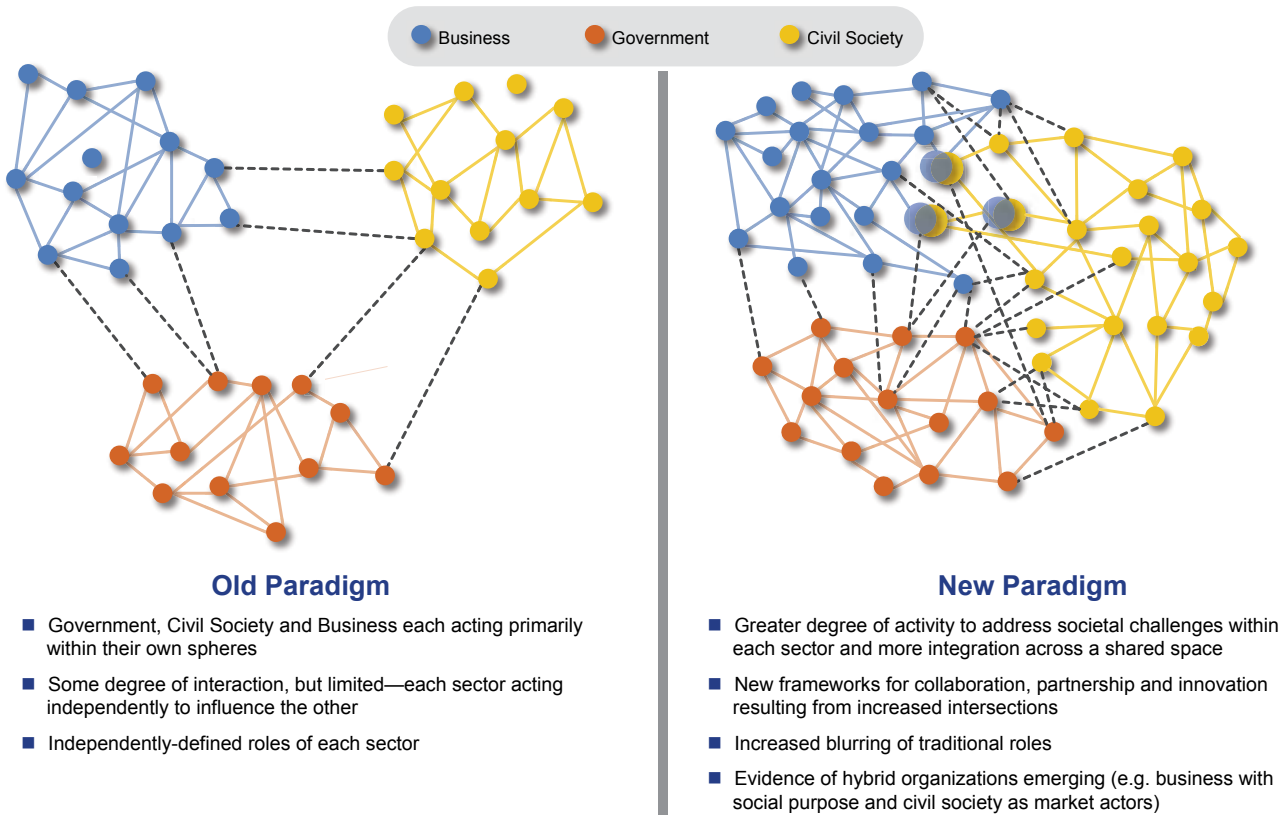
Business
Government
Civil Society

Old Paradigm

Government, Civil Society and Business each acting primarily within their own spheres

Some degree of interaction, but limited—each sector acting independently to influence the other

Independently-defined roles of each sector

New Paradigm

Greater degree of activity to address societal challenges within each sector and more integration across a shared space

New frameworks for collaboration, partnership and innovation resulting from increased intersections

Increased blurring of traditional roles

Evidence of hybrid organizations emerging (e.g. business with social purpose and civil society as market actors)